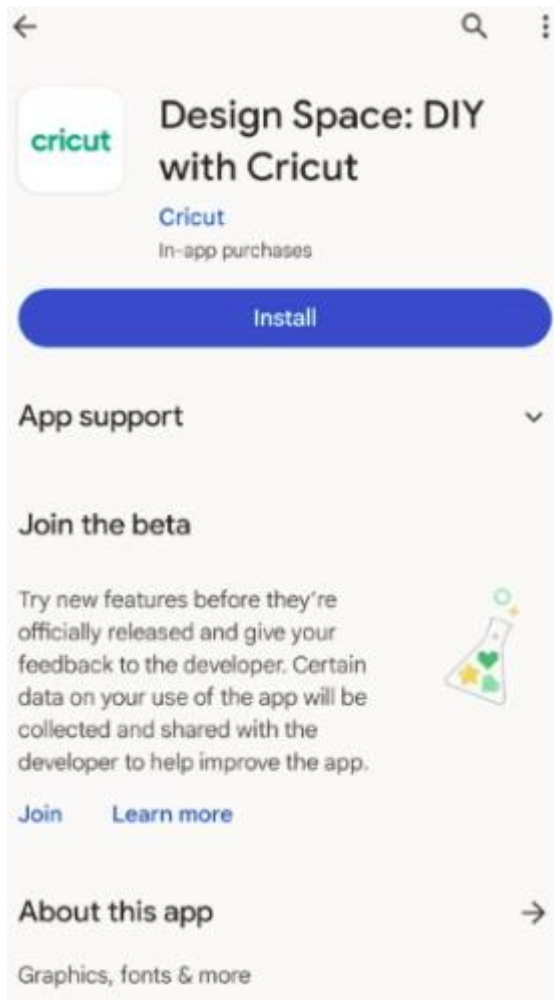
cricut

Design Space: DIY with Cricut

Cricut

In-app purchases

Install

App support

Join the beta

Try new features before they're officially released and give your feedback to the developer. Certain data on your use of the app will be collected and shared with the developer to help improve the app.

Join Learn more

About this app

Graphics, fonts & more